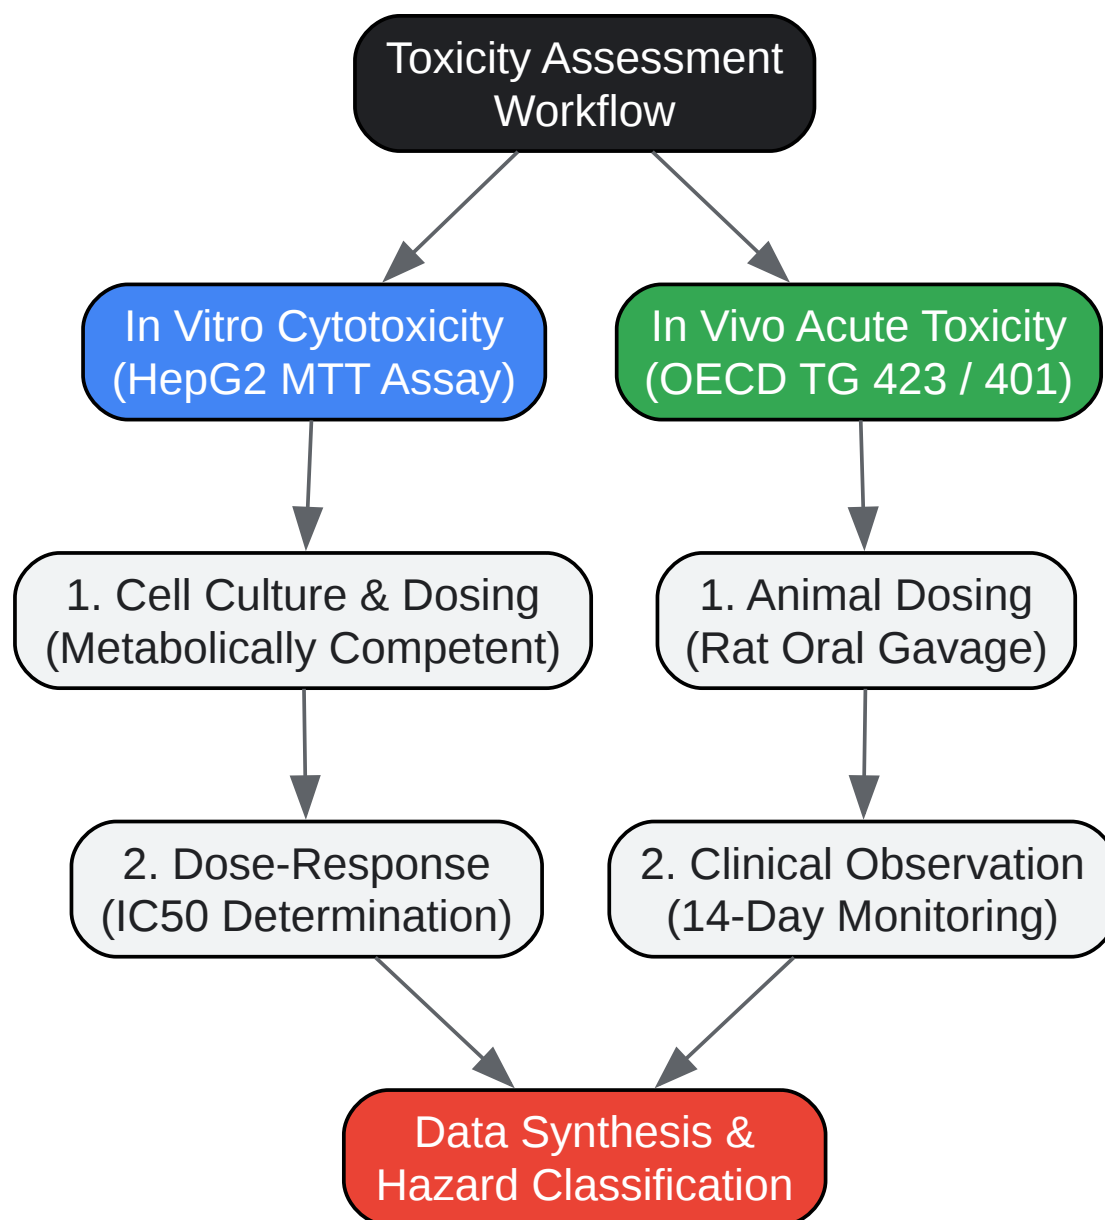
Toxicity Assessment Workflow

In Vitro Cytotoxicity (HepG2 MTT Assay)

In Vivo Acute Toxicity (OECD TG 423 / 401)

1. Cell Culture & Dosing (Metabolically Competent)

1. Animal Dosing (Rat Oral Gavage)

2. Dose-Response (IC50 Determination)

2. Clinical Observation (14-Day Monitoring)

Data Synthesis & Hazard Classification